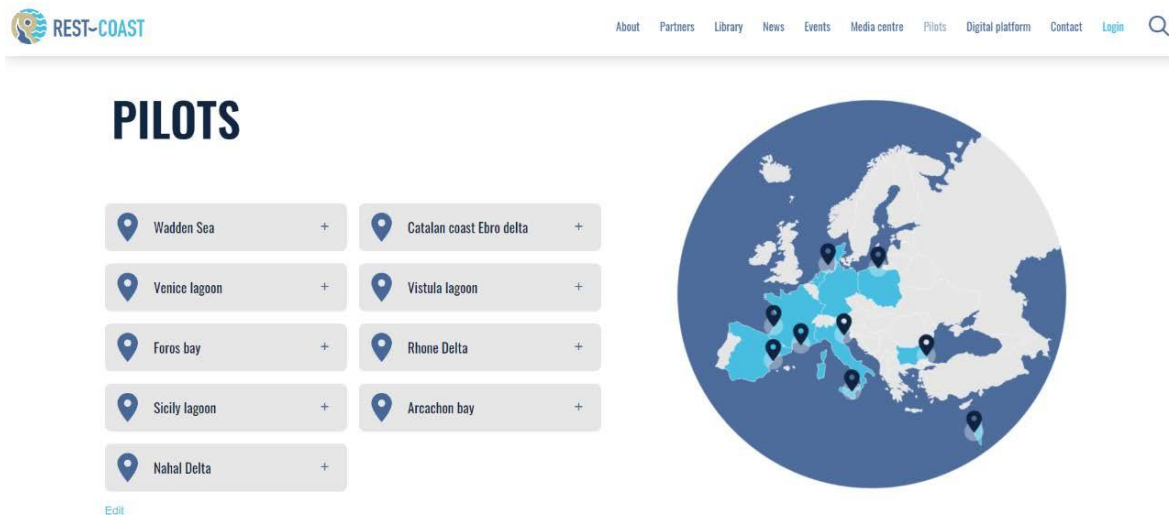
REST-COAST

About Partners Library News Events Media centre Pilots Digital platform Contact Login

PILOTS

Wadden Sea +

Catalan coast Ebro delta +

Venice lagoon +

Vistula lagoon +

Foros bay +

Rhone Delta +

Sicily lagoon +

Arcachon bay +

Nahal Delta +

Edit